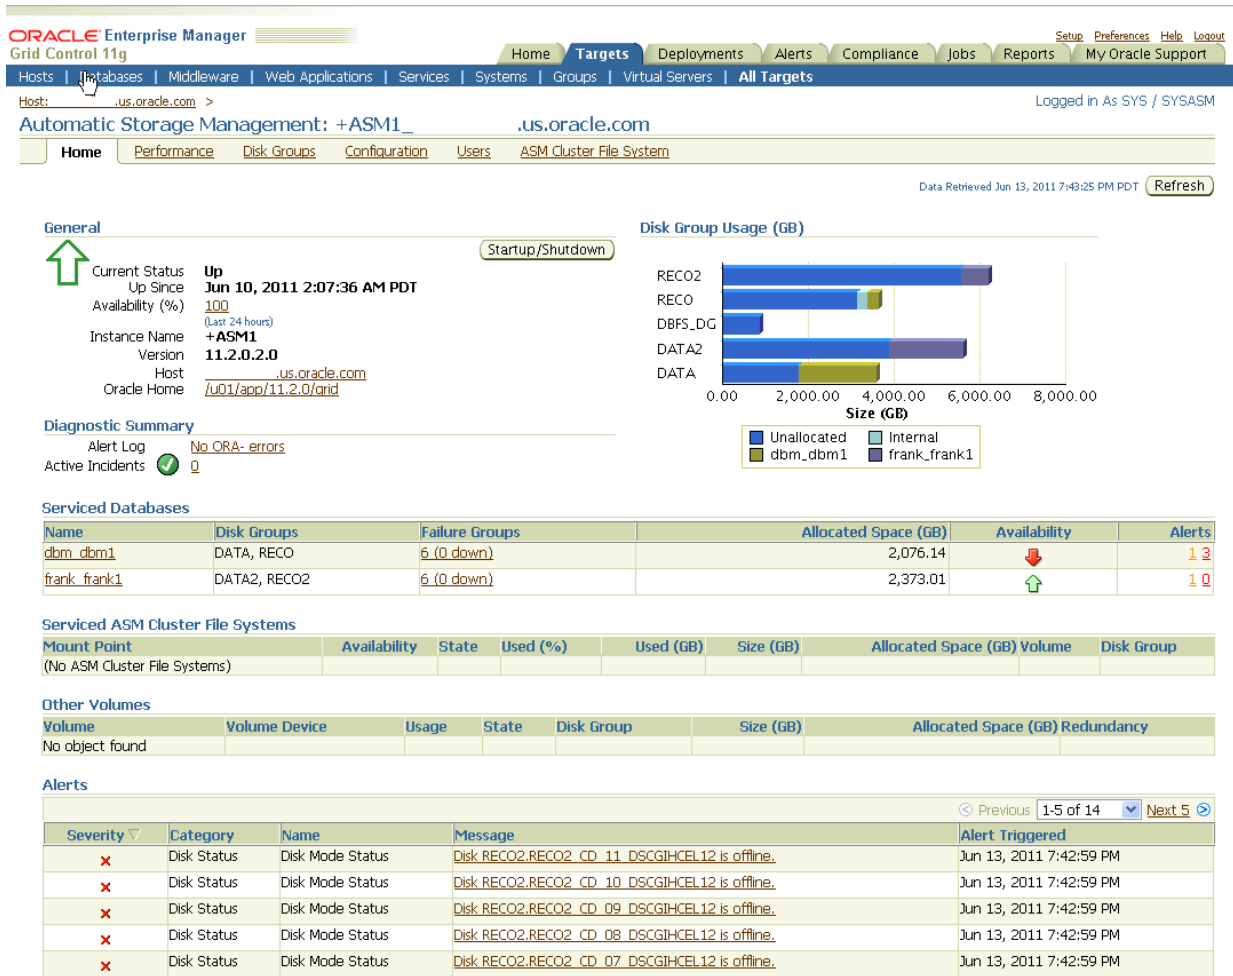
ORACLE Enterprise Manager
Grid Control 11g

Setup Preferences Help Logout

Home Targets Deployments Alerts Compliance Jobs Reports My Oracle Support

Hosts | Databases | Middleware | Web Applications | Services | Systems | Groups | Virtual Servers | All Targets

Host: .us.oracle.com >

Logged in As SYS / SYSASM

Automatic Storage Management: +ASM1_ .us.oracle.com

Home Performance Disk Groups Configuration Users ASM Cluster File System

Data Retrieved Jun 13, 2011 7:43:25 PM PDT Refresh

General

Startup/Shutdown

Current Status Up
Up Since Jun 10, 2011 2:07:36 AM PDT
Availability (%) 100
(Last 24 hours)
Instance Name +ASM1
Version 11.2.0.2.0
Host .us.oracle.com
Oracle Home /u01/app/11.2.0/grid

Disk Group Usage (GB)

RECO2
RECO
DBFS_DG
DATA2
DATA

0.00 2,000.00 4,000.00 6,000.00 8,000.00
Size (GB)

Unallocated Internal
dbm_dbm1 frank_frank1

Diagnostic Summary

Alert Log No ORA- errors
Active Incidents 0

Serviced Databases

| Name | Disk Groups | Failure Groups | Allocated Space (GB) | Availability | Alerts |
|---|---|---|---|---|---|
| dbm_dbm1 | DATA, RECO | 6 (0 down) | 2,076.14 | | 1 3 |
| frank_frank1 | DATA2, RECO2 | 6 (0 down) | 2,373.01 | | 1 0 |

Serviced ASM Cluster File Systems

| Mount Point | Availability | State | Used (%) | Used (GB) | Size (GB) | Allocated Space (GB) | Volume | Disk Group |
|---|---|---|---|---|---|---|---|---|
| (No ASM Cluster File Systems) | | | | | | | | |

Other Volumes

| Volume | Volume Device | Usage | State | Disk Group | Size (GB) | Allocated Space (GB) | Redundancy |
|---|---|---|---|---|---|---|---|
| No object found | | | | | | | |

Alerts

Previous 1-5 of 14 Next 5

| Severity | Category | Name | Message | Alert Triggered |
|---|---|---|---|---|
| × | Disk Status | Disk Mode Status | Disk RECO2.RECO2_CD_11_DSCGIHCEL12 is offline. | Jun 13, 2011 7:42:59 PM |
| × | Disk Status | Disk Mode Status | Disk RECO2.RECO2_CD_10_DSCGIHCEL12 is offline. | Jun 13, 2011 7:42:59 PM |
| × | Disk Status | Disk Mode Status | Disk RECO2.RECO2_CD_09_DSCGIHCEL12 is offline. | Jun 13, 2011 7:42:59 PM |
| × | Disk Status | Disk Mode Status | Disk RECO2.RECO2_CD_08_DSCGIHCEL12 is offline. | Jun 13, 2011 7:42:59 PM |
| × | Disk Status | Disk Mode Status | Disk RECO2.RECO2_CD_07_DSCGIHCEL12 is offline. | Jun 13, 2011 7:42:59 PM |